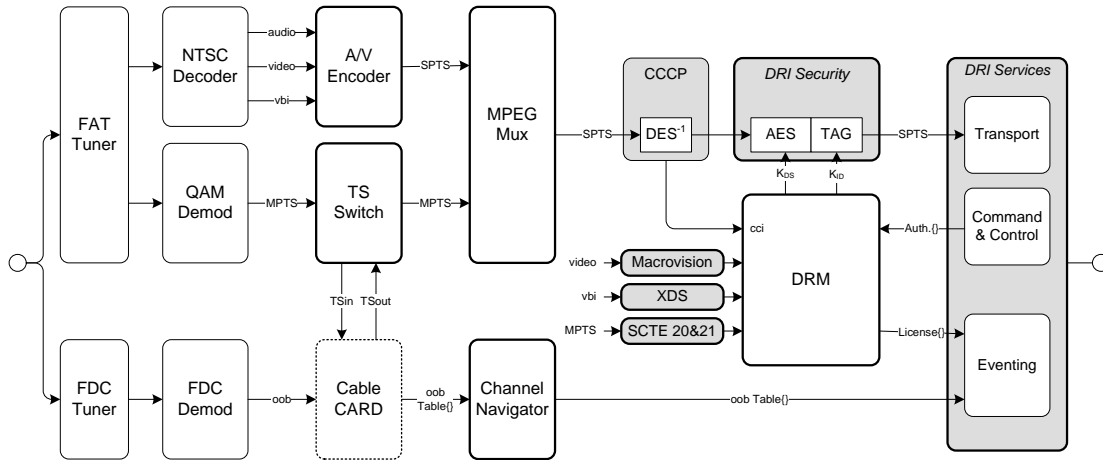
FAT Tuner

NTSC Decoder

audio

video

vbi

A/V Encoder

SPTS

MPEG Mux

CCCP

$DES^{-1}$

SPTS

DRI Security

AES

TAG

SPTS

DRI Services

Transport

QAM Demod

MPTS

TS Switch

MPTS

$K_{DS}$

$K_{ID}$

cci

DRM

Command & Control

Auth.{}

video

Macrovision

vbi

XDS

MPTS

SCTE 20&21

License{}

Eventing

TSin

TSout

FDC Tuner

FDC Demod

oob

Cable CARD

oob Table{}

Channel Navigator

oob Table{}